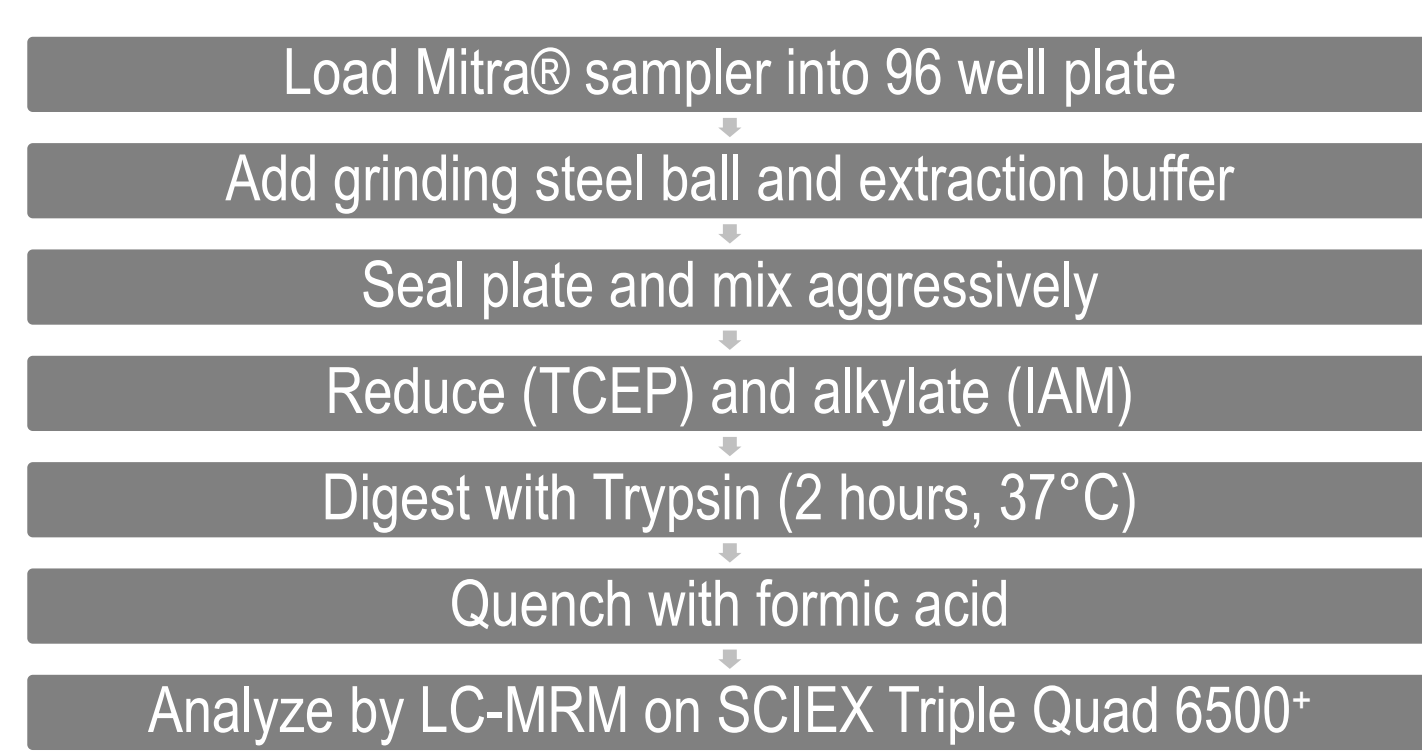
Load Mitra® sampler into 96 well plate

Add grinding steel ball and extraction buffer

Seal plate and mix aggressively

Reduce (TCEP) and alkylate (IAM)

Digest with Trypsin (2 hours, 37°C)

Quench with formic acid

Analyze by LC-MRM on SCIEX Triple Quad 6500$^+$